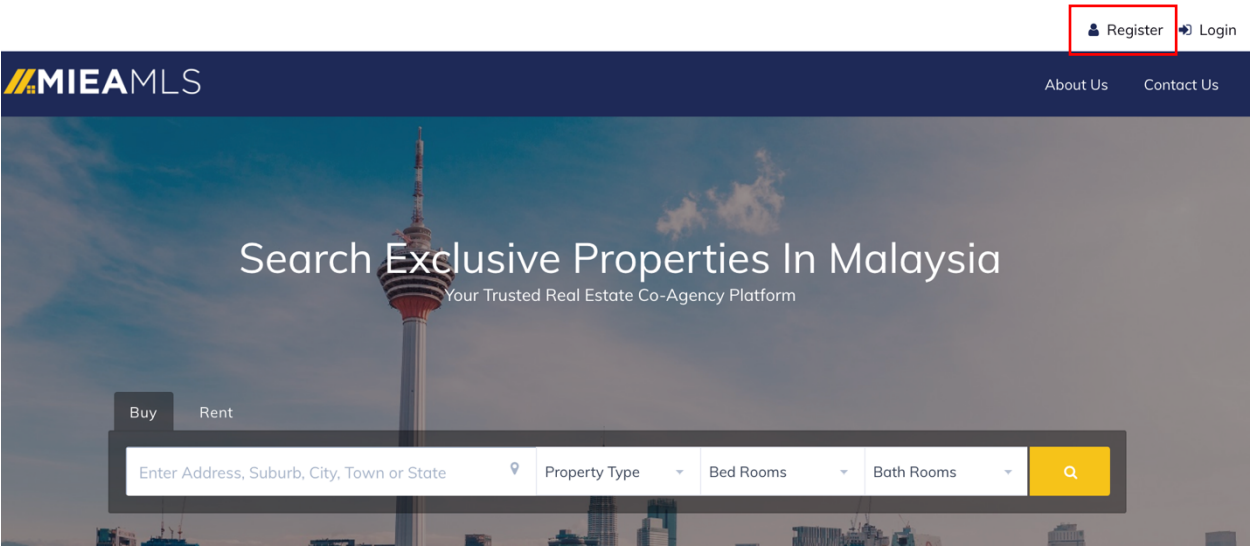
Register Login

MIEAMLS

About Us Contact Us

Search Exclusive Properties In Malaysia

Your Trusted Real Estate Co-Agency Platform

Buy Rent

Enter Address, Suburb, City, Town or State

Property Type

Bed Rooms

Bath Rooms